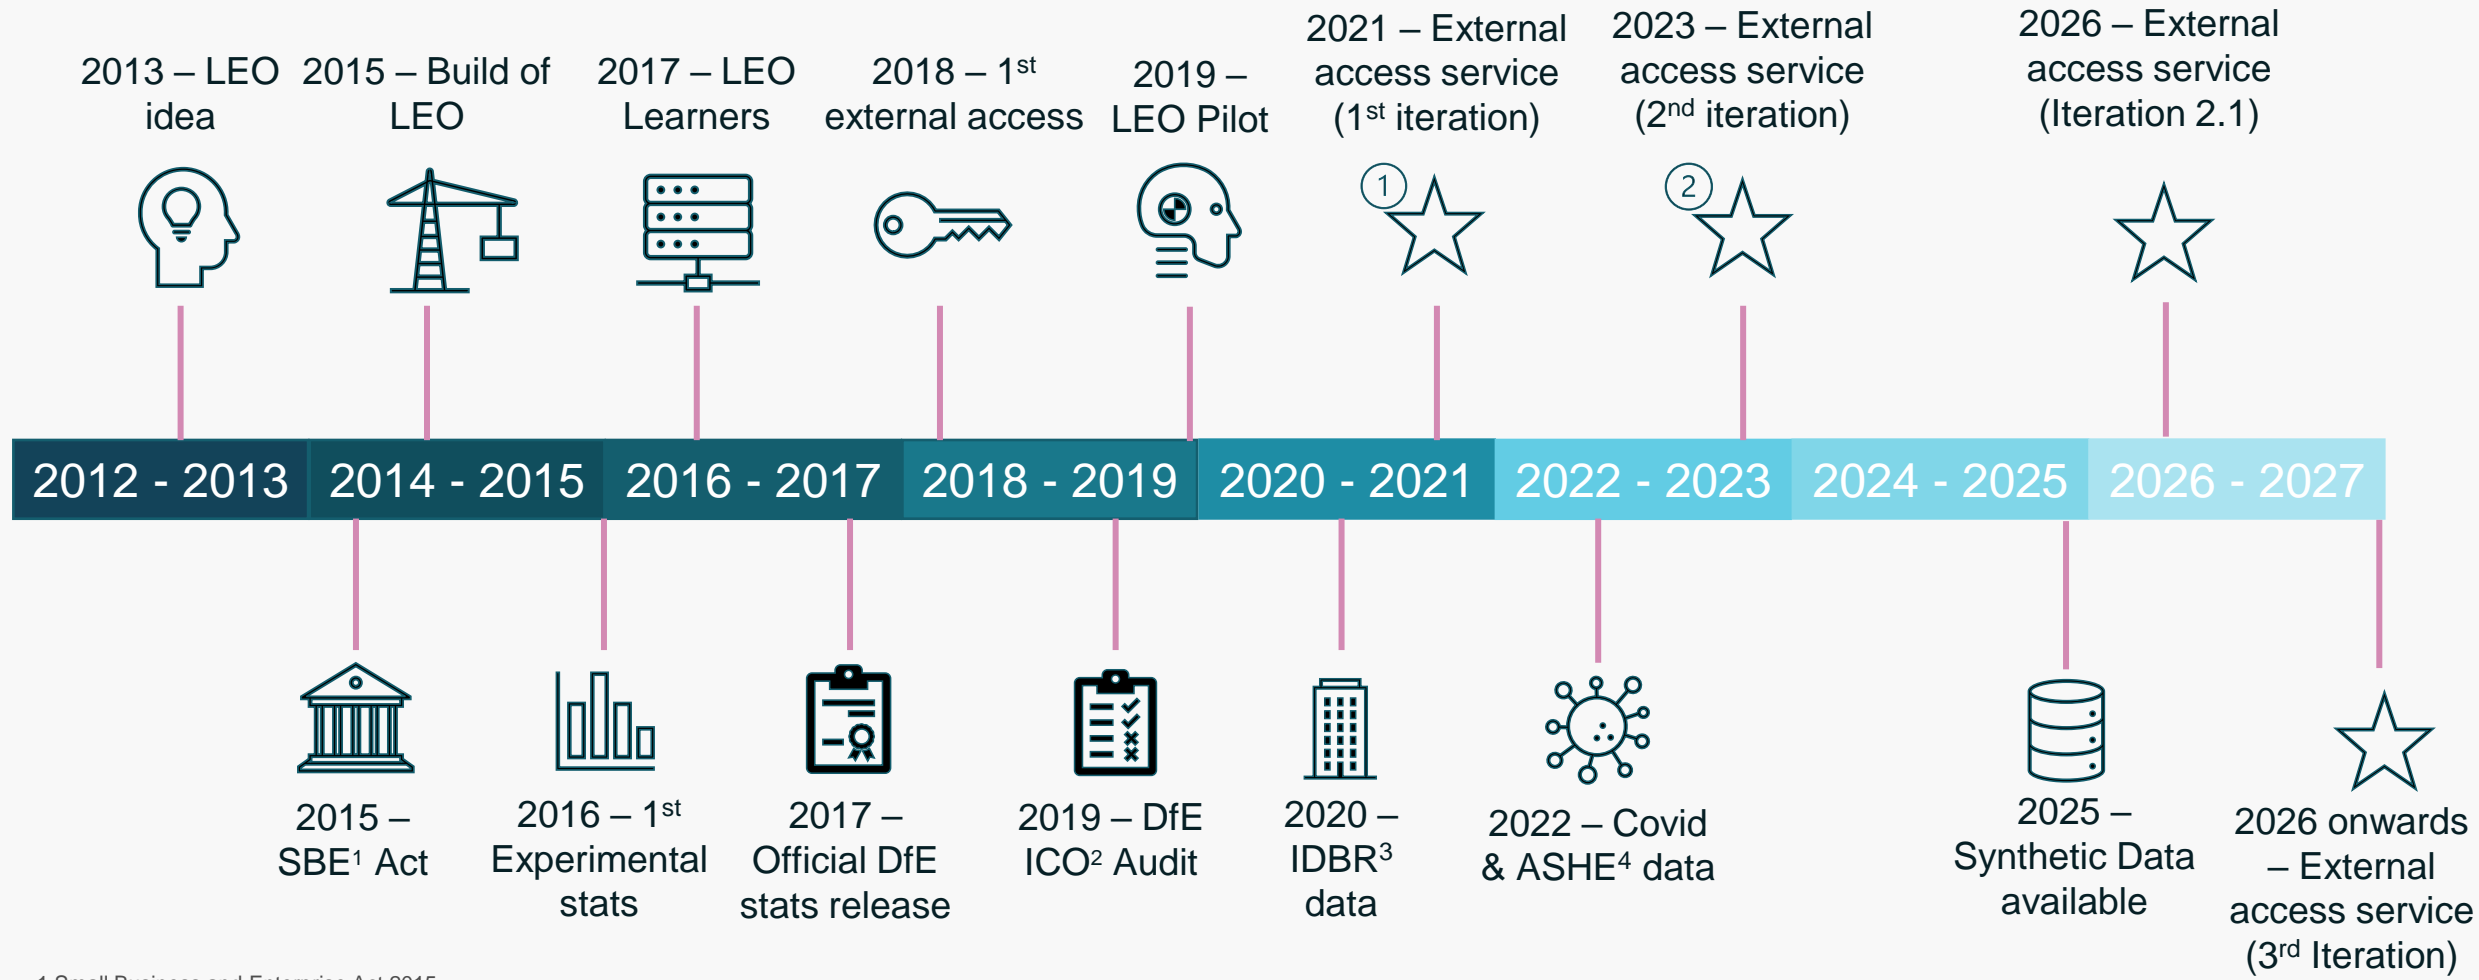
2013 – LEO idea

2015 – Build of LEO

2017 – LEO Learners

2018 – 1$^{st}$ external access

2019 – LEO Pilot

2021 – External access service (1$^{st}$ iteration)

2023 – External access service (2$^{nd}$ iteration)

2026 – External access service (Iteration 2.1)

1

2

| 2012 - 2013 | 2014 - 2015 | 2016 - 2017 | 2018 - 2019 | 2020 - 2021 | 2022 - 2023 | 2024 - 2025 | 2026 - 2027 |
|---|---|---|---|---|---|---|---|

2015 – SBE$^1$ Act

2016 – 1$^{st}$ Experimental stats

2017 – Official DfE stats release

2019 – DfE ICO$^2$ Audit

2020 – IDBR$^3$ data

2022 – Covid & ASHE$^4$ data

2025 – Synthetic Data available

2026 onwards – External access service (3$^{rd}$ Iteration)

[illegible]